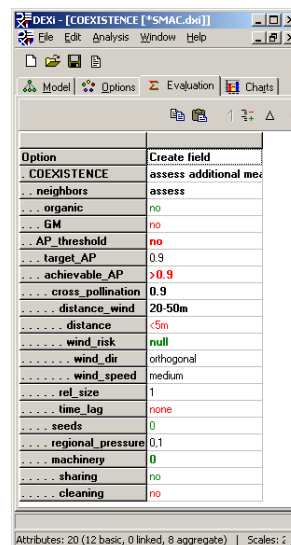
DEXi - [COEXISTENCE [*SMAC.dxi]]

File Edit Analysis Window Help

Model Options Evaluation Charts

| Option | Create field |
|---|---|
| . COEXISTENCE | assess additional mea |
| . . neighbors | assess |
| . . . organic | no |
| . . . GM | no |
| . . AP_threshold | no |
| . . . target_AP | 0.9 |
| . . . achievable_AP | >0.9 |
| . . . . cross_pollination | 0.9 |
| . . . . . distance_wind | 20-50m |
| . . . . . . distance | <5m |
| . . . . . . wind_risk | null |
| . . . . . . . wind_dir | orthogonal |
| . . . . . . . wind_speed | medium |
| . . . . . rel_size | 1 |
| . . . . . time_lag | none |
| . . . . seeds | 0 |
| . . . . regional_pressure | 0,1 |
| . . . machinery | 0 |
| . . . . sharing | no |
| . . . . cleaning | no |

Attributes: 20 (12 basic, 0 linked, 8 aggregate) | Scales: 2